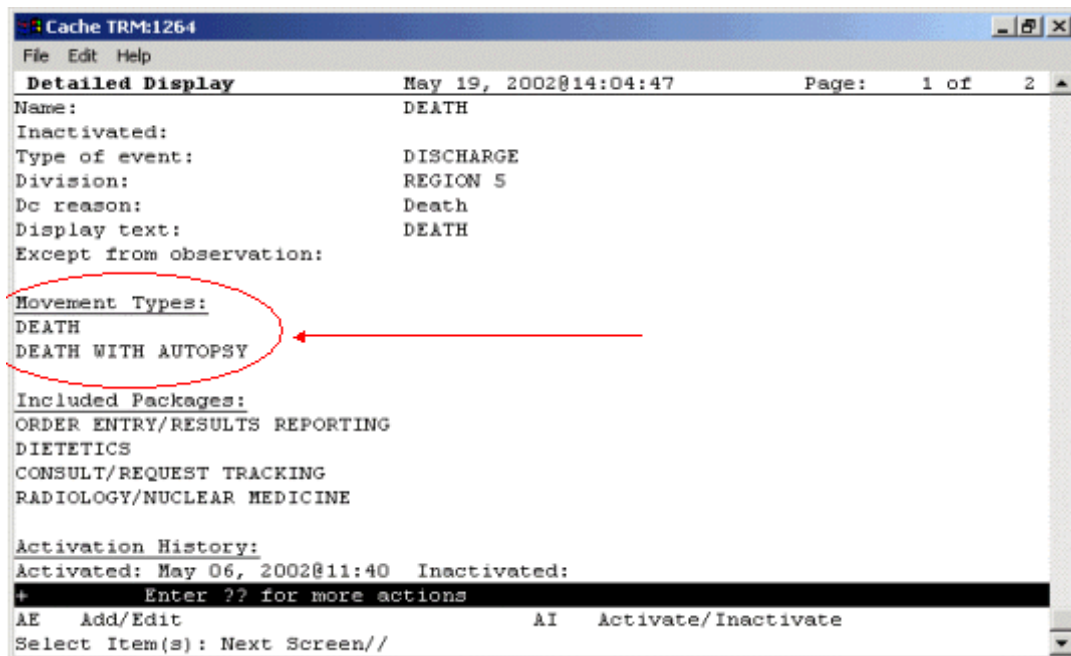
Cache TRM:1264

File Edit Help

Detailed Display May 19, 2002@14:04:47 Page: 1 of 2

Name: DEATH
Inactivated:
Type of event: DISCHARGE
Division: REGION 5
Dc reason: Death
Display text: DEATH
Except from observation:

Movement Types:
DEATH
DEATH WITH AUTOPSY

Included Packages:
ORDER ENTRY/RESULTS REPORTING
DIETETICS
CONSULT/REQUEST TRACKING
RADIOLOGY/NUCLEAR MEDICINE

Activation History:
Activated: May 06, 2002@11:40 Inactivated:

+ Enter ?? for more actions
AE Add/Edit AI Activate/Inactivate
Select Item(s): Next Screen//